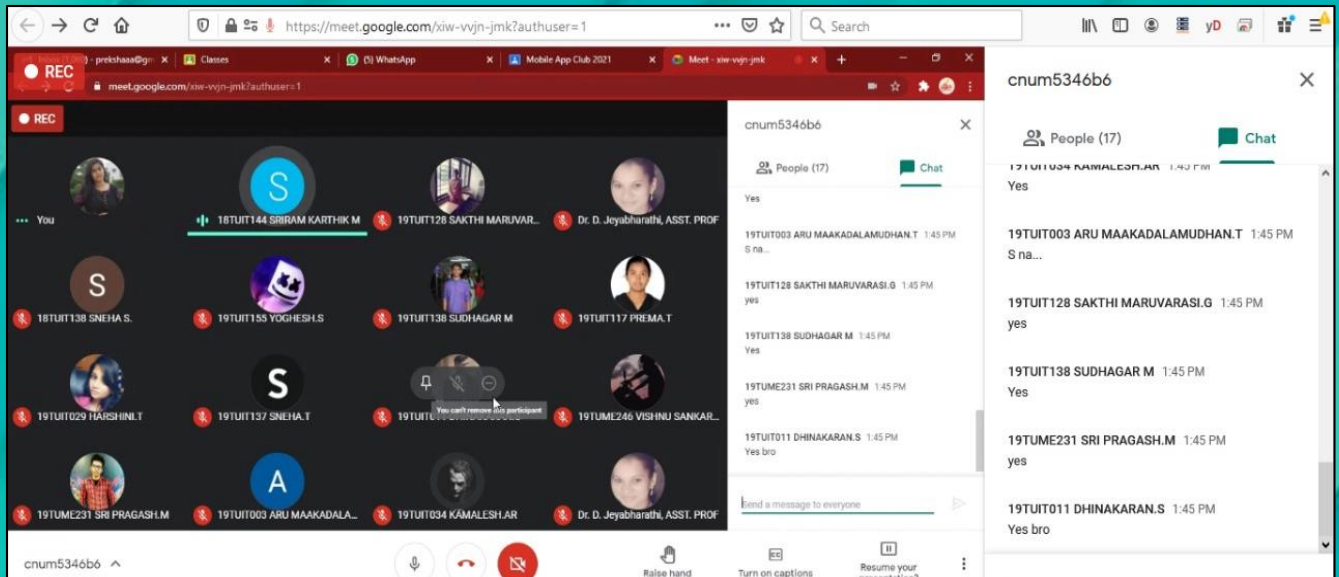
https://meet.google.com/xiw-vvjn-jmk?authuser=1

Search

REC

- prekshaaa@gm | Classes | (5) WhatsApp | Mobile App Club 2021 | Meet - xiw-vvjn-jmk

meet.google.com/xiw-vvjn-jmk?authuser=1

REC

You

18TUIT144 SRIRAM KARTHIK M

19TUIT128 SAKTHI MARUVAR...

Dr. D. Jeyabharathi, ASST. PROF

18TUIT138 SNEHA S.

19TUIT155 YOGHESH.S

19TUIT138 SUDHAGAR M

19TUIT117 PREMA.T

19TUIT029 HARSHINI.T

19TUIT137 SNEHA.T

You can't remove this participant

19TUIT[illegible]

19TUME246 VISHNU SANKAR...

19TUME231 SRI PRAGASH.M

19TUIT003 ARU MAAKADALA...

19TUIT034 KAMALESH.AR

Dr. D. Jeyabharathi, ASST. PROF

cnum5346b6

People (17)

Chat

Yes

19TUIT003 ARU MAAKADALAMUDHAN.T 1:45 PM
S na...

19TUIT128 SAKTHI MARUVARASI.G 1:45 PM
yes

19TUIT138 SUDHAGAR M 1:45 PM
Yes

19TUME231 SRI PRAGASH.M 1:45 PM
yes

19TUIT011 DHINAKARAN.S 1:45 PM
Yes bro

Send a message to everyone

cnum5346b6

Raise hand

Turn on captions

Resume your presentation

cnum5346b6

People (17)

Chat

19TUIT034 KAMALESH.AR 1:45 PM
Yes

19TUIT003 ARU MAAKADALAMUDHAN.T 1:45 PM
S na...

19TUIT128 SAKTHI MARUVARASI.G 1:45 PM
yes

19TUIT138 SUDHAGAR M 1:45 PM
Yes

19TUME231 SRI PRAGASH.M 1:45 PM
yes

19TUIT011 DHINAKARAN.S 1:45 PM
Yes bro